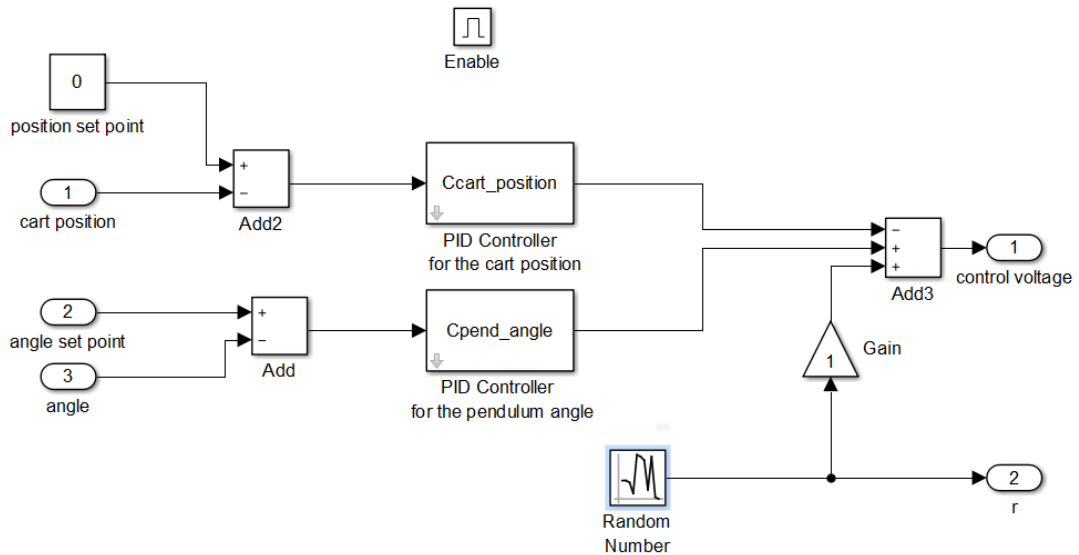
Enable

0

position set point

1

cart position

+
−

Add2

Ccart_position

PID Controller
for the cart position

2

angle set point

3

angle

+
−

Add

Cpend_angle

PID Controller
for the pendulum angle

−
+
+

Add3

1

control voltage

1

Gain

Random
Number

2

r